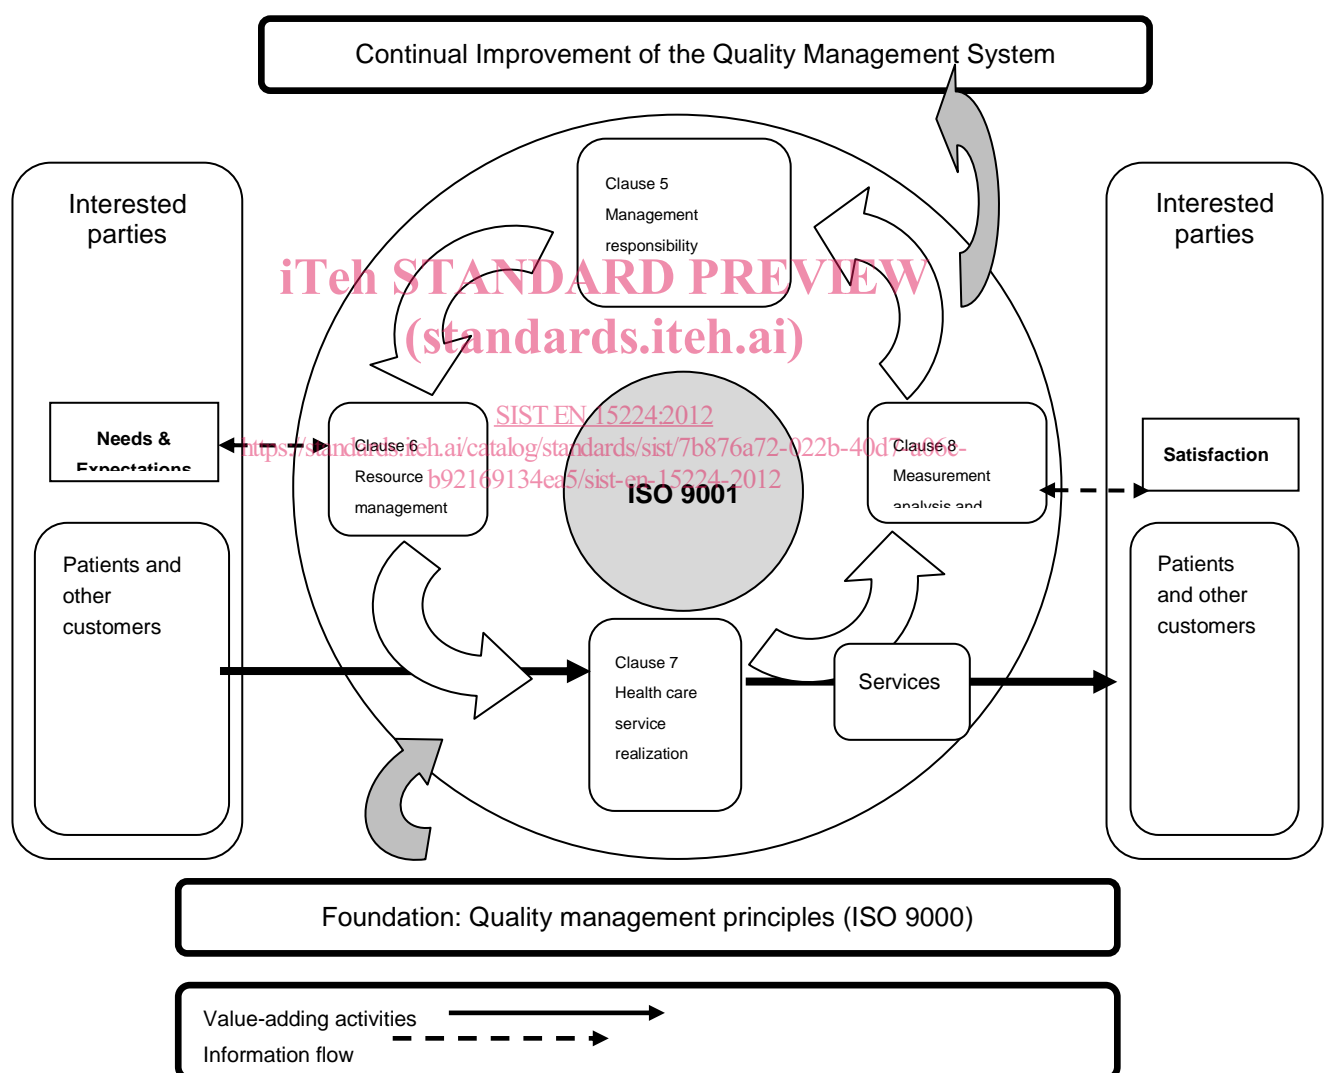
Continual Improvement of the Quality Management System

Interested parties

Interested parties

Clause 5
Management
responsibility

iTeh STANDARD PREVIEW
(standards.iteh.ai)

SIST EN 15224:2012
https://standards.iteh.ai/catalog/standards/sist/7b876a72-022b-40d7-a06e-b92169134ea5/sist-en-15224-2012

Needs & Expectations

Clause 6
Resource
management

ISO 9001

Clause 8
Measurement
analysis and

Satisfaction

Patients and other customers

Patients and other customers

Clause 7
Health care
service
realization

Services

Foundation: Quality management principles (ISO 9000)

Value-adding activities
Information flow